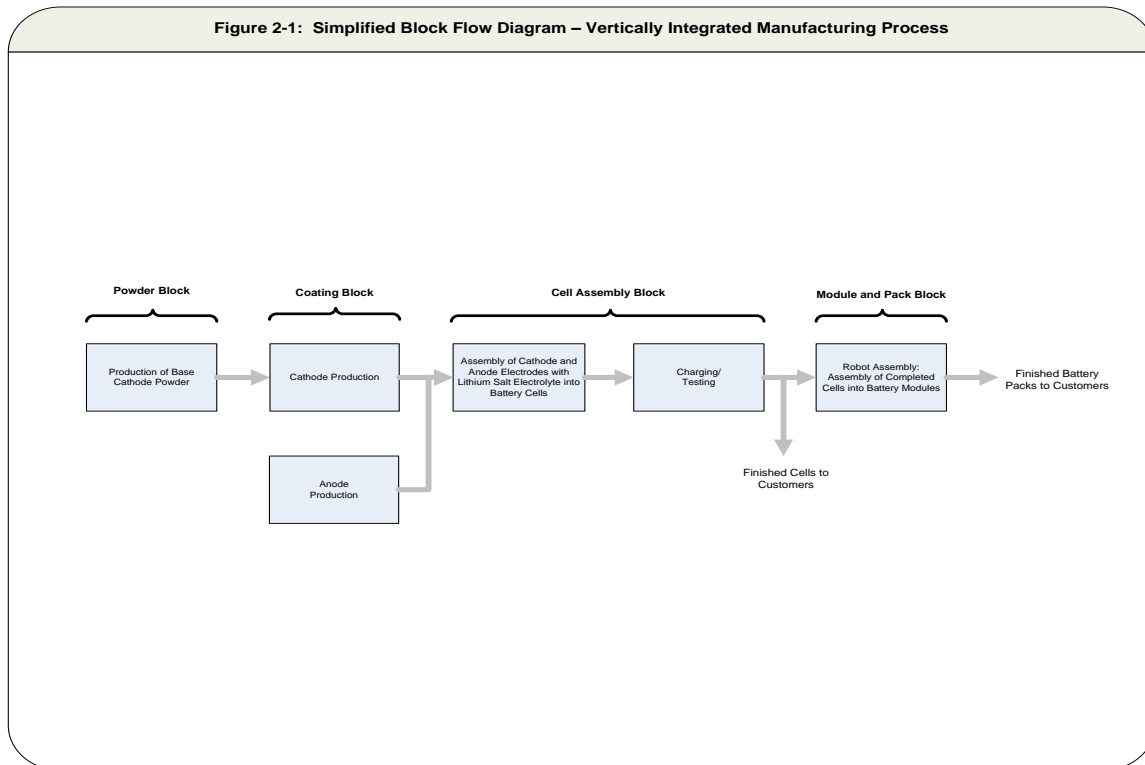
Figure 2-1: Simplified Block Flow Diagram – Vertically Integrated Manufacturing Process

Powder Block

Coating Block

Cell Assembly Block

Module and Pack Block

Production of Base Cathode Powder

Cathode Production

Anode Production

Assembly of Cathode and Anode Electrodes with Lithium Salt Electrolyte into Battery Cells

Charging/ Testing

Finished Cells to Customers

Robot Assembly: Assembly of Completed Cells into Battery Modules

Finished Battery Packs to Customers